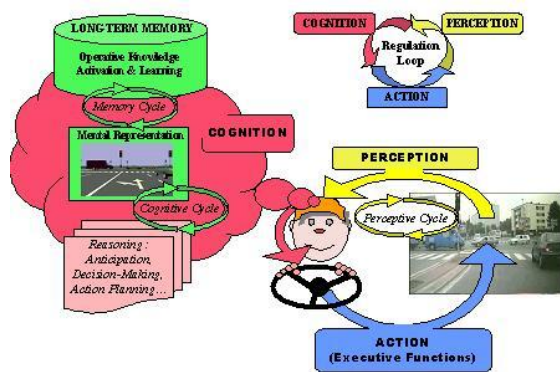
LONG-TERM MEMORY

Operative Knowledge Activation & Learning

Memory Cycle

Mental Representation

COGNITION

Cognitive Cycle

Reasoning : Anticipation, Decision-Making, Action Planning...

COGNITION

PERCEPTION

Regulation Loop

ACTION

PERCEPTION

Perceptive Cycle

ACTION (Executive Functions)